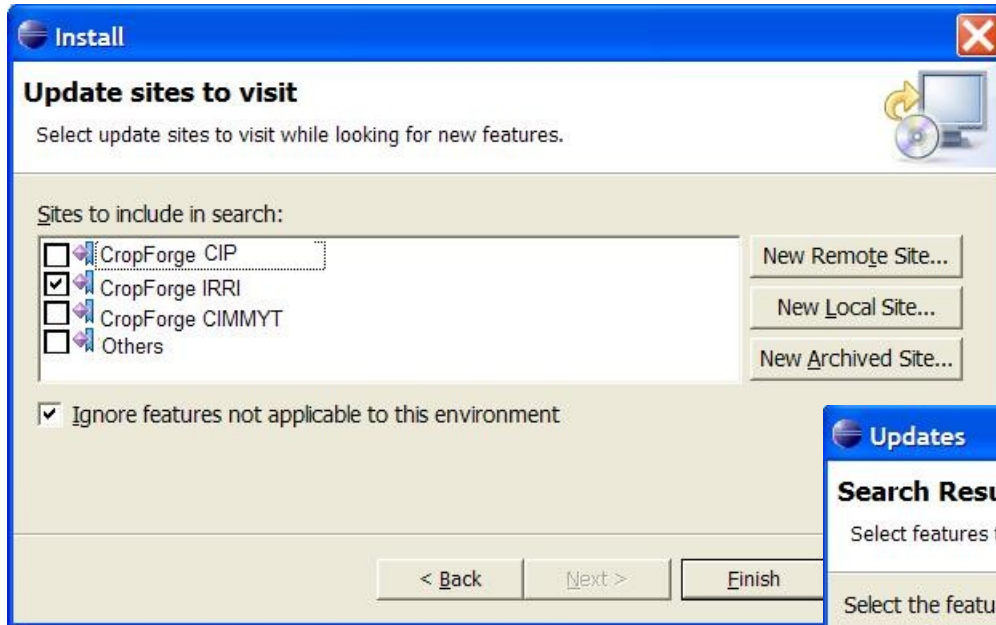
Install

Update sites to visit

Select update sites to visit while looking for new features.

Sites to include in search:

CropForge CIP
CropForge IRRI
CropForge CIMMYT
Others

New Remote Site...

New Local Site...

New Archived Site...

Ignore features not applicable to this environment

Updates

Search Resu

Select features t

Select the featu

< Back

Next >

Finish